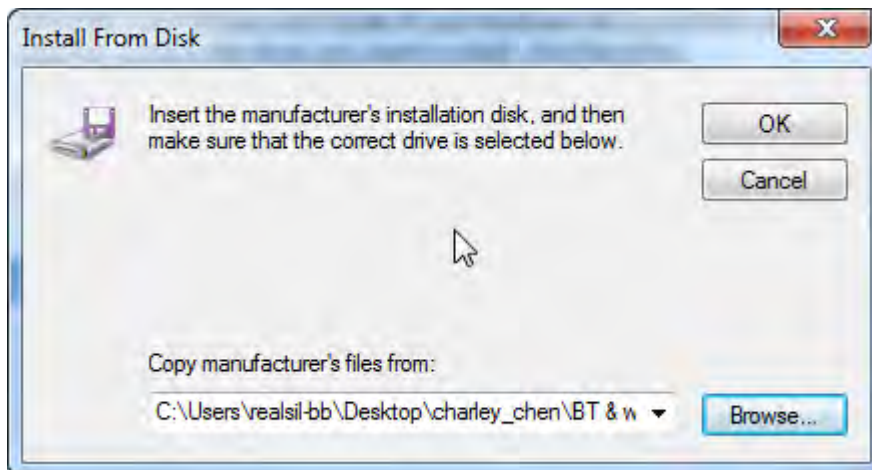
Install From Disk

Insert the manufacturer's installation disk, and then make sure that the correct drive is selected below.

OK

Cancel

Copy manufacturer's files from:

C:\Users\realsil-bb\Desktop\charley_chen\BT & w

Browse...